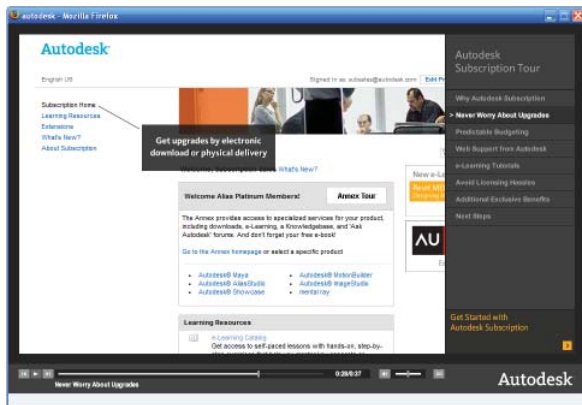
autodesk - Mozilla Firefox

Autodesk

English US

Signed in as: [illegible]@autodesk.com Edit P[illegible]

Subscription Home
Learning Resources
Extensions
What's New?
About Subscription

Get upgrades by electronic download or physical delivery

What's New?

Welcome Alias Platinum Members!

Annex Tour

The Annex provides access to specialized services for your product, including downloads, e-Learning, a Knowledgebase, and "Ask Autodesk" forums. And don't forget your free e-book!

Go to the Annex homepage or select a specific product

Autodesk® Maya
Autodesk® AliasStudio
Autodesk® Showcase
Autodesk® MotionBuilder
Autodesk® ImageStudio
mental ray

Learning Resources

e-Learning Catalog
Get access to self-paced lessons with hands-on, step-by-step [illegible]

New e-L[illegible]

AU

Autodesk Subscription Tour

Why Autodesk Subscription
> Never Worry About Upgrades
Predictable Budgeting
Web Support from Autodesk
e-Learning Tutorials
Avoid Licensing Hassles
Additional Exclusive Benefits
Next Steps

Get Started with Autodesk Subscription

0:28/0:37

Never Worry About Upgrades

Autodesk